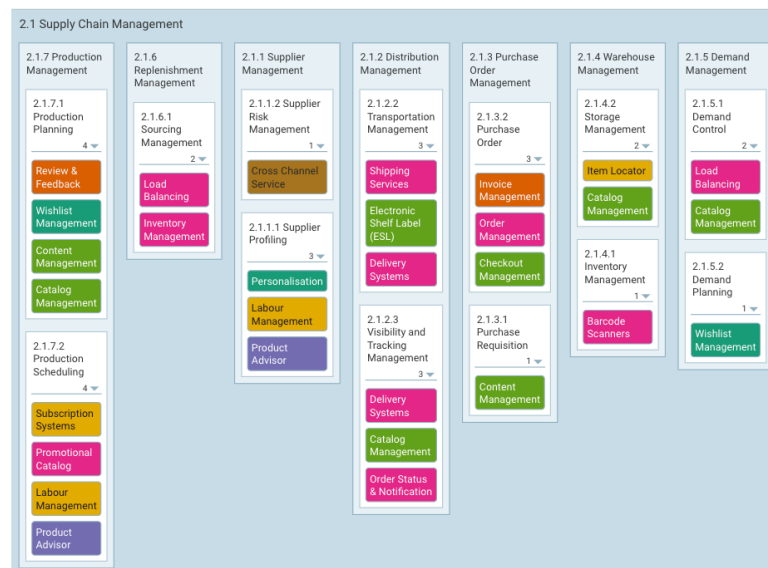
2.1 Supply Chain Management

2.1.7 Production Management

2.1.7.1 Production Planning

4

Review & Feedback

Wishlist Management

Content Management

Catalog Management

2.1.7.2 Production Scheduling

4

Subscription Systems

Promotional Catalog

Labour Management

Product Advisor

2.1.6 Replenishment Management

2.1.6.1 Sourcing Management

2

Load Balancing

Inventory Management

2.1.1 Supplier Management

2.1.1.2 Supplier Risk Management

1

Cross Channel Service

2.1.1.1 Supplier Profiling

3

Personalisation

Labour Management

Product Advisor

2.1.2 Distribution Management

2.1.2.2 Transportation Management

3

Shipping Services

Electronic Shelf Label (ESL)

Delivery Systems

2.1.2.3 Visibility and Tracking Management

3

Delivery Systems

Catalog Management

Order Status & Notification

2.1.3 Purchase Order Management

2.1.3.2 Purchase Order

3

Invoice Management

Order Management

Checkout Management

2.1.3.1 Purchase Requisition

1

Content Management

2.1.4 Warehouse Management

2.1.4.2 Storage Management

2

Item Locator

Catalog Management

2.1.4.1 Inventory Management

1

Barcode Scanners

2.1.5 Demand Management

2.1.5.1 Demand Control

2

Load Balancing

Catalog Management

2.1.5.2 Demand Planning

1

Wishlist Management